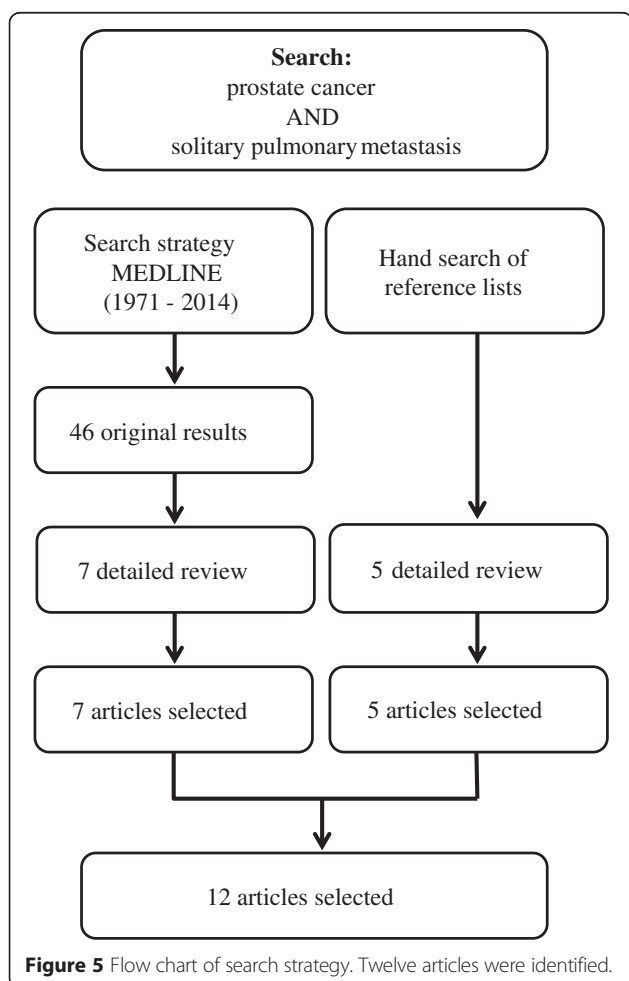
**Search:**
prostate cancer
AND
solitary pulmonary metastasis

Search strategy
MEDLINE
(1971 - 2014)

Hand search of reference lists

46 original results

7 detailed review

5 detailed review

7 articles selected

5 articles selected

12 articles selected

**Figure 5** Flow chart of search strategy. Twelve articles were identified.